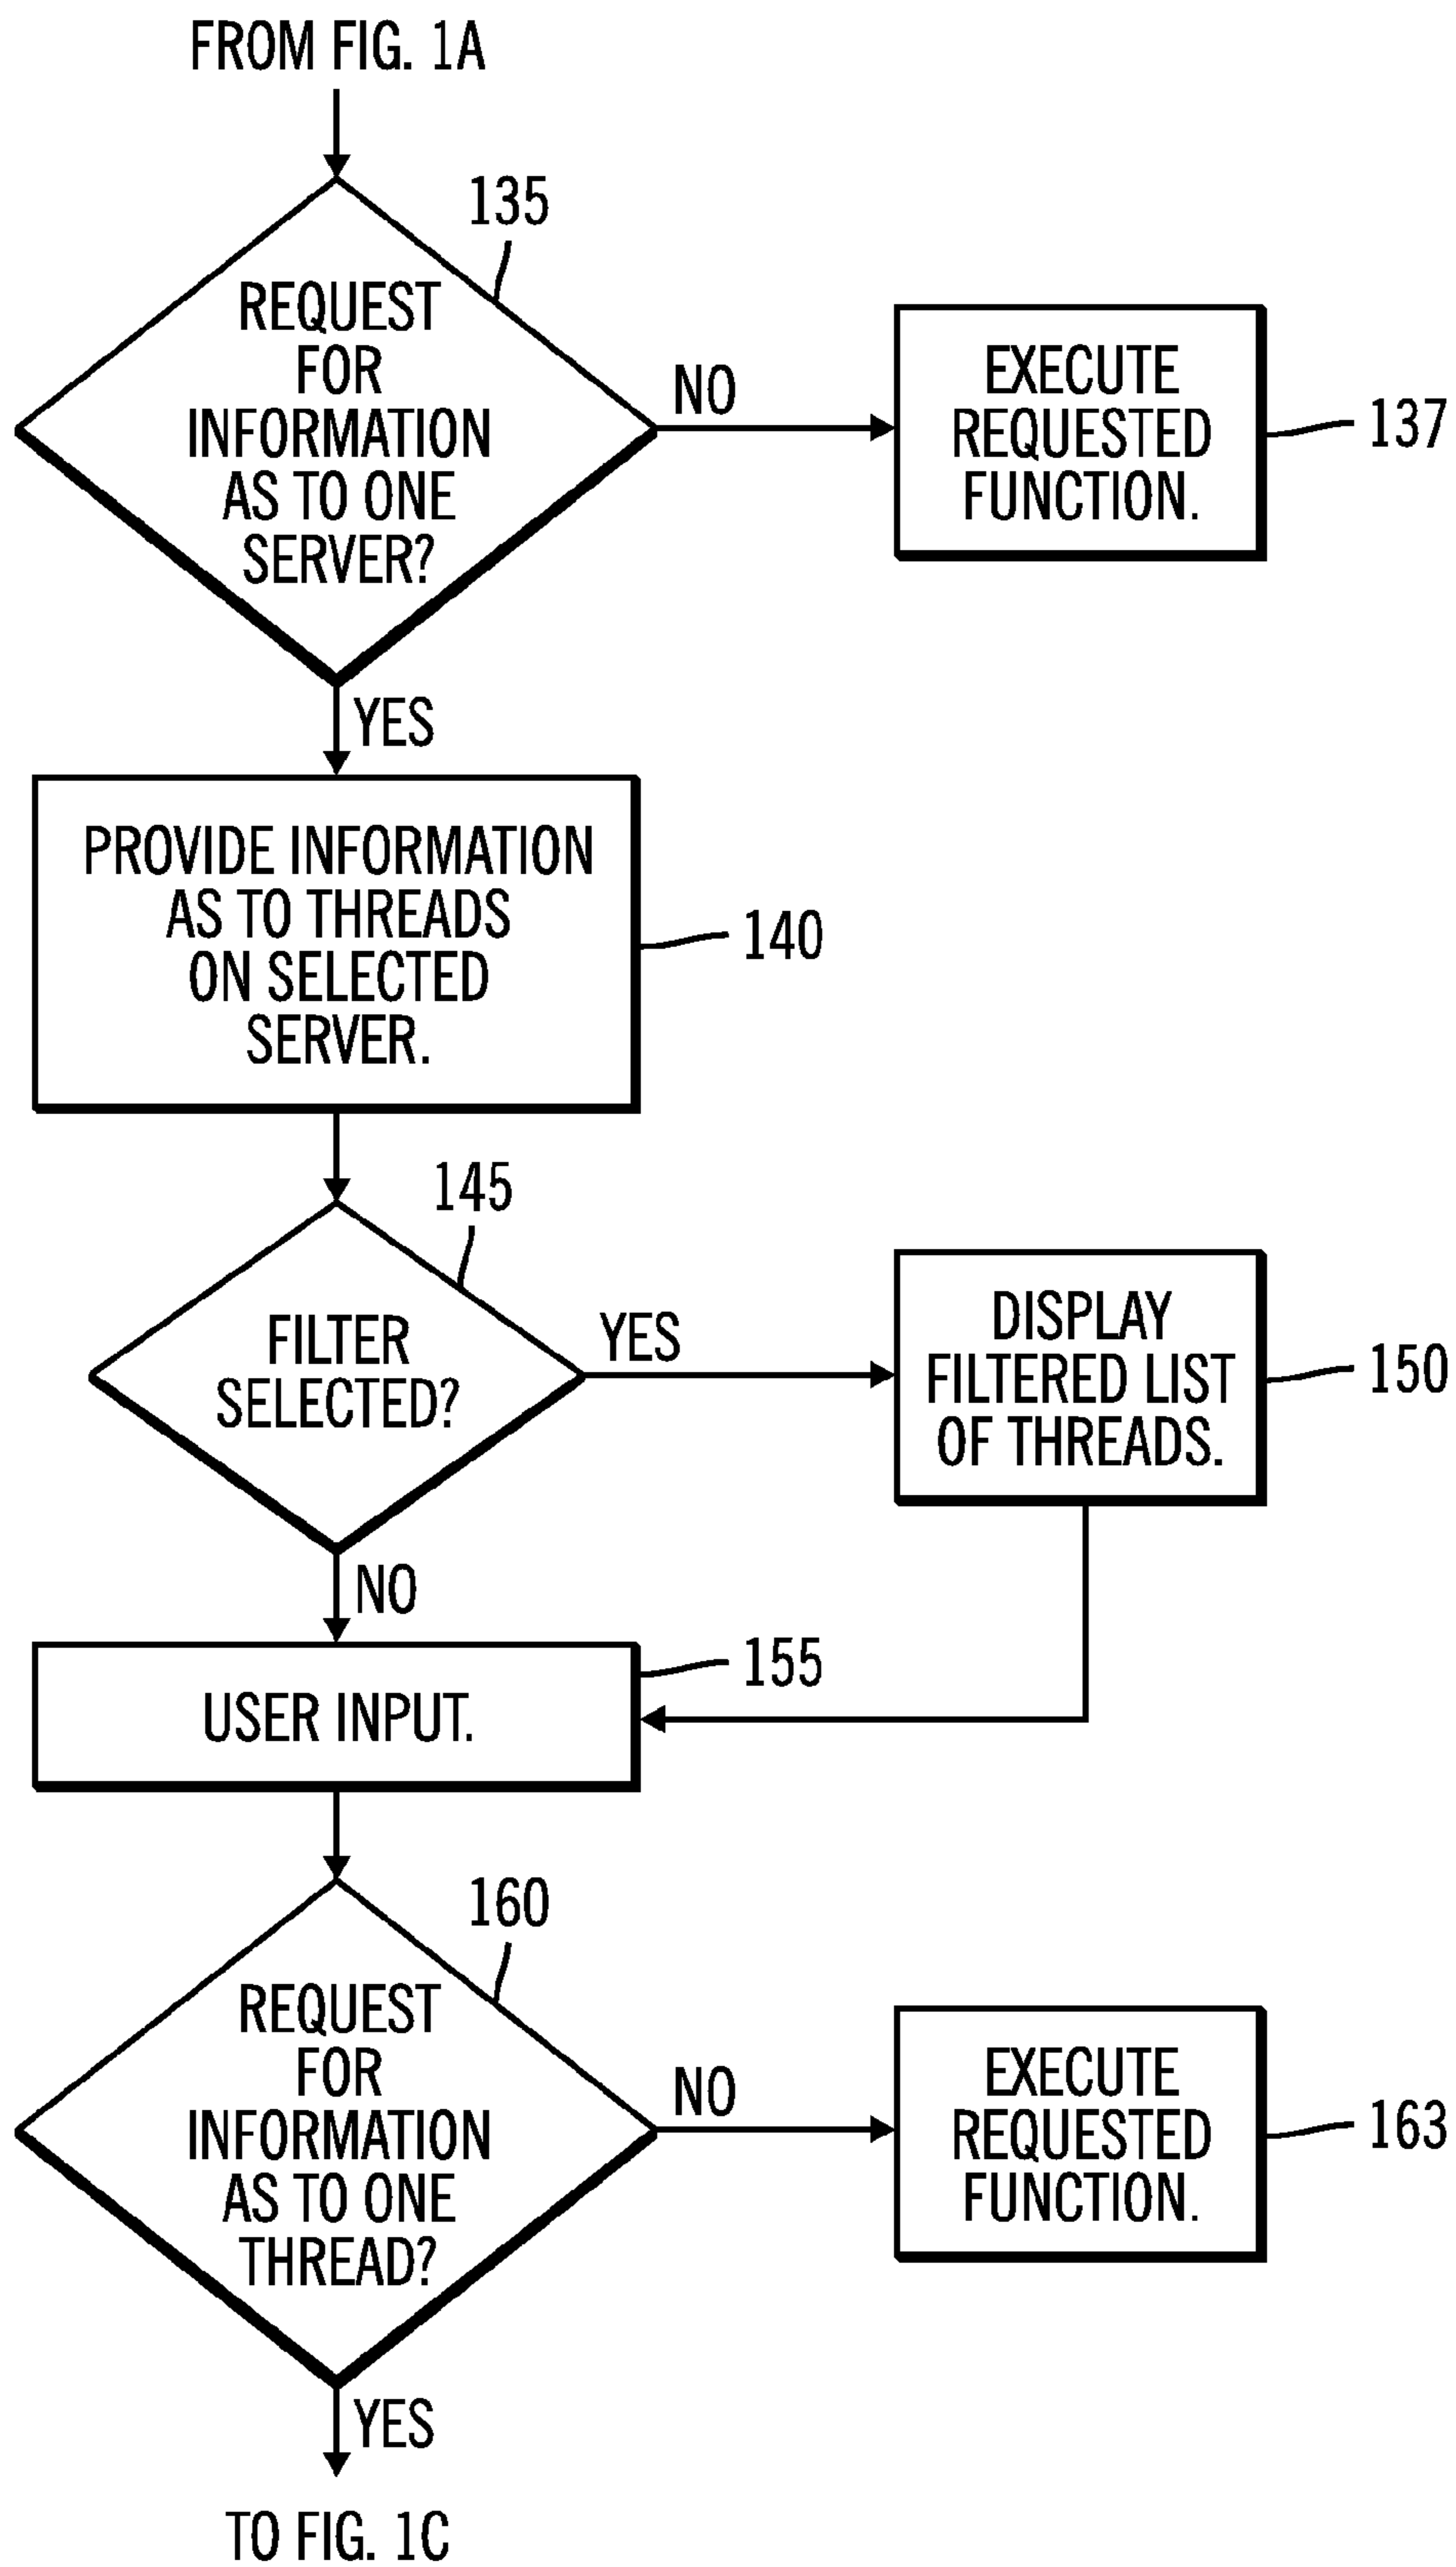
FROM FIG. 1A

135

REQUEST FOR INFORMATION AS TO ONE SERVER?

NO

EXECUTE REQUESTED FUNCTION.

137

YES

PROVIDE INFORMATION AS TO THREADS ON SELECTED SERVER.

140

145

FILTER SELECTED?

YES

DISPLAY FILTERED LIST OF THREADS.

150

NO

USER INPUT.

155

160

REQUEST FOR INFORMATION AS TO ONE THREAD?

NO

EXECUTE REQUESTED FUNCTION.

163

YES

TO FIG. 1C